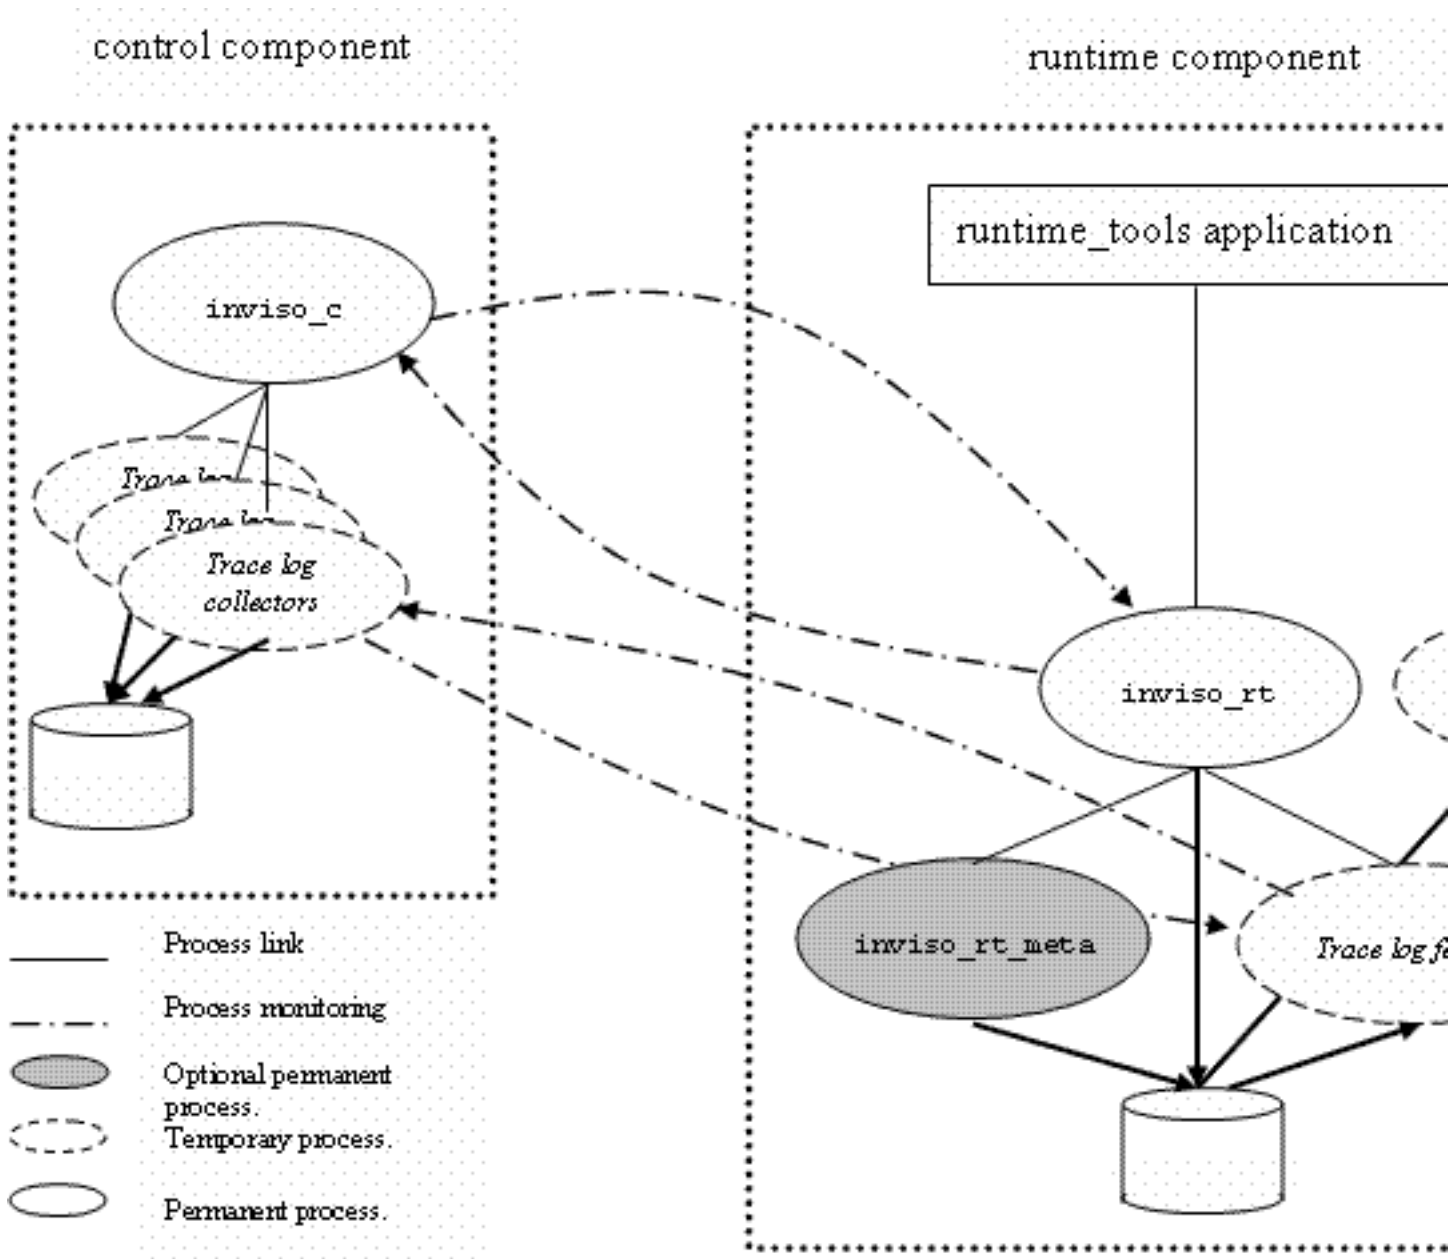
control component

runtime component

runtime_tools application

inviso_c

Trace log

Trace log

Trace log collectors

inviso_rt

inviso_rt_meta

Trace log f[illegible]

Process link

Process monitoring

Optional permanent process.

Temporary process.

Permanent process.